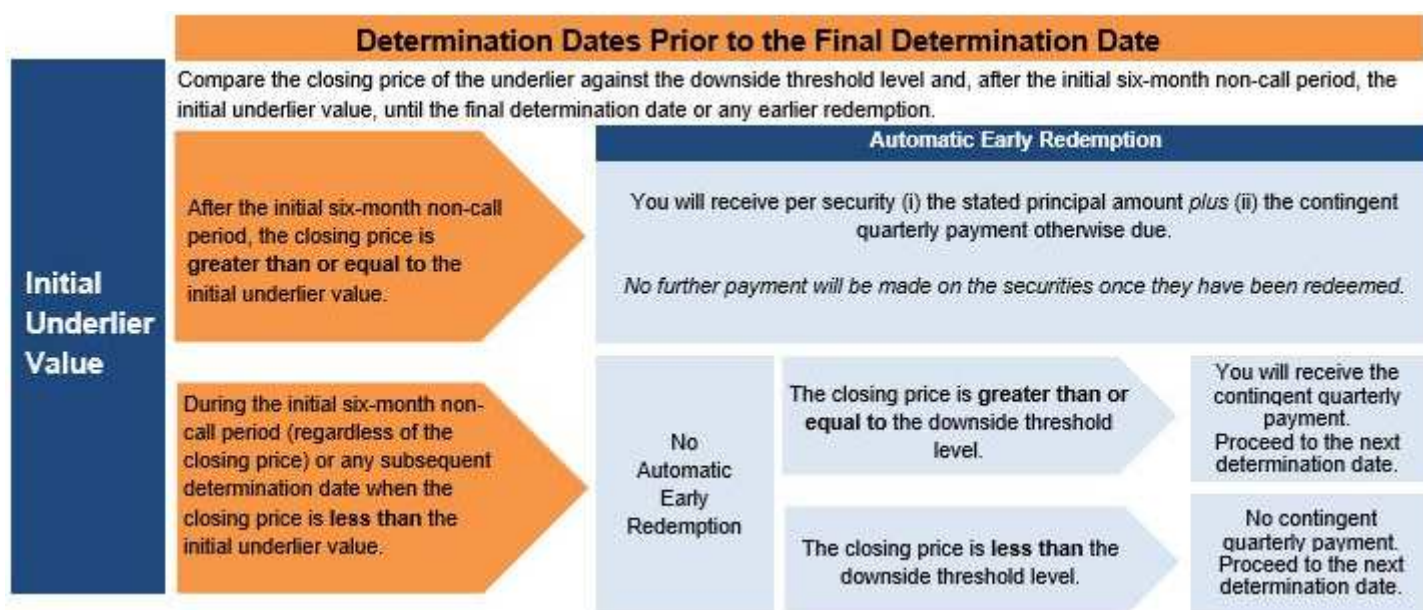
Determination Dates Prior to the Final Determination Date

Compare the closing price of the underlier against the downside threshold level and, after the initial six-month non-call period, the initial underlier value, until the final determination date or any earlier redemption.

Initial Underlier Value

After the initial six-month non-call period, the closing price is greater than or equal to the initial underlier value.

Automatic Early Redemption

You will receive per security (i) the stated principal amount plus (ii) the contingent quarterly payment otherwise due.

No further payment will be made on the securities once they have been redeemed.

During the initial six-month non-call period (regardless of the closing price) or any subsequent determination date when the closing price is less than the initial underlier value.

No Automatic Early Redemption

The closing price is greater than or equal to the downside threshold level.

You will receive the contingent quarterly payment. Proceed to the next determination date.

The closing price is less than the downside threshold level.

No contingent quarterly payment. Proceed to the next determination date.